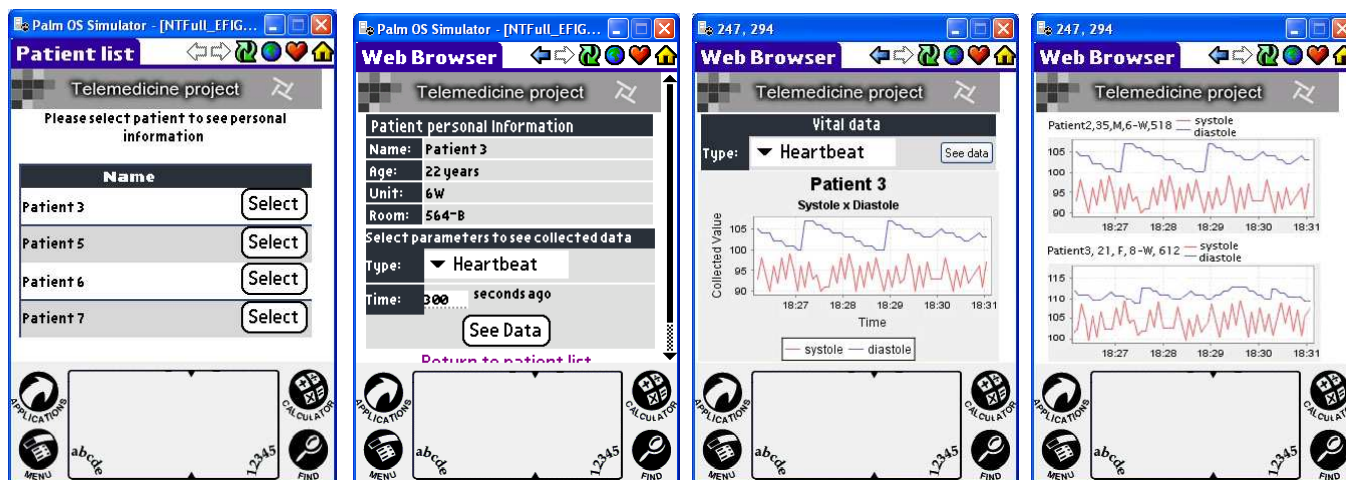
Palm OS Simulator - [NTFull_EFIG...

Patient list

Telemedicine project

Please select patient to see personal information

| Name | |
|---|---|
| Patient 3 | Select |
| Patient 5 | Select |
| Patient 6 | Select |
| Patient 7 | Select |

APPLICATIONS
CALCULATOR
MENU
FIND
abcde
12345

Palm OS Simulator - [NTFull_EFIG...

Web Browser

Telemedicine project

Patient personal Information

| | |
|---|---|
| Name: | Patient 3 |
| Age: | 22 years |
| Unit: | 6W |
| Room: | 564-B |

Select parameters to see collected data

Type: Heartbeat

Time: 300 seconds ago

See Data

Return to patient list

APPLICATIONS
CALCULATOR
MENU
FIND
abcde
12345

247, 294

Web Browser

Telemedicine project

Vital data

Type: Heartbeat

See data

Patient 3

Systole x Diastole

Collected Value

105
100
95
90

18:27 18:28 18:29 18:30 18:31

Time

systole diastole

APPLICATIONS
CALCULATOR
MENU
FIND
abcde
12345

247, 294

Web Browser

Telemedicine project

Patient2,35,M,6-W,518 systole diastole

105
100
95
90

18:27 18:28 18:29 18:30 18:31

Patient3, 21, F, 8-W, 612 systole diastole

115
110
105
100

18:27 18:28 18:29 18:30 18:31

APPLICATIONS
CALCULATOR
MENU
FIND
abcde
12345